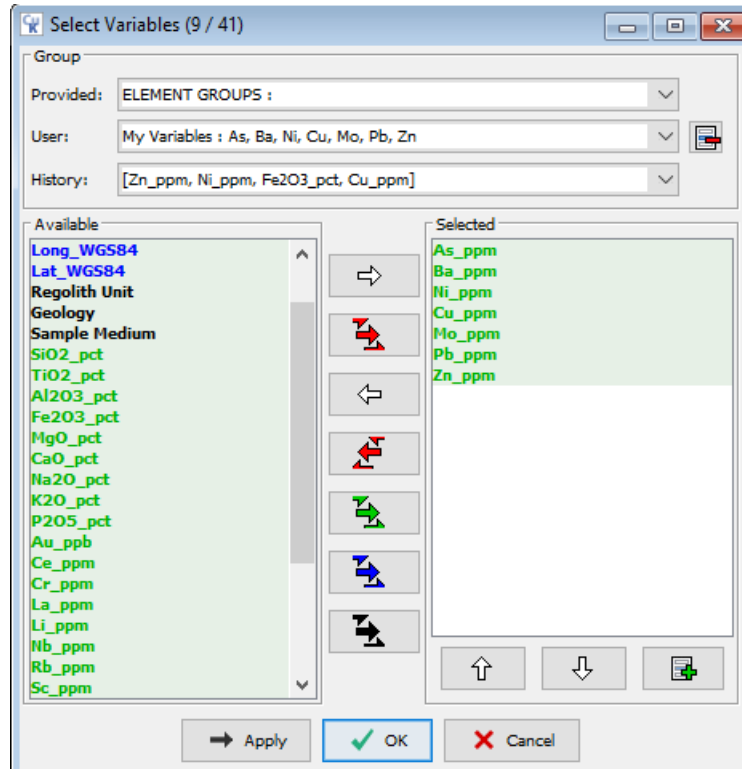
Select Variables (9 / 41)

Group

Provided: ELEMENT GROUPS :

User: My Variables : As, Ba, Ni, Cu, Mo, Pb, Zn

History: [Zn_ppm, Ni_ppm, Fe2O3_pct, Cu_ppm]

Available

Long_WGS84
Lat_WGS84
Regolith Unit
Geology
Sample Medium
SiO2_pct
TiO2_pct
Al2O3_pct
Fe2O3_pct
MgO_pct
CaO_pct
Na2O_pct
K2O_pct
P2O5_pct
Au_ppb
Ce_ppm
Cr_ppm
La_ppm
Li_ppm
Nb_ppm
Rb_ppm
Sc_ppm

Selected

As_ppm
Ba_ppm
Ni_ppm
Cu_ppm
Mo_ppm
Pb_ppm
Zn_ppm

Apply
OK
Cancel